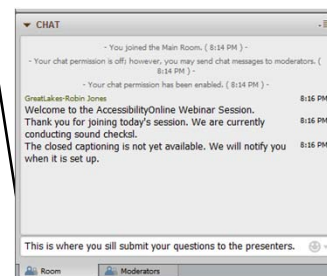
CHAT

- You joined the Main Room. ( 8:14 PM ) -

- Your chat permission is off; however, you may send chat messages to moderators. ( 8:14 PM ) -

- Your chat permission has been enabled. ( 8:14 PM ) -

GreatLakes-Robin Jones

Welcome to the AccessibilityOnline Webinar Session. 8:16 PM

Thank you for joining today's session. We are currently conducting sound checksl. 8:16 PM

The closed captioning is not yet available. We will notify you when it is set up. 8:16 PM

This is where you sill submit your questions to the presenters.

Room

Moderators